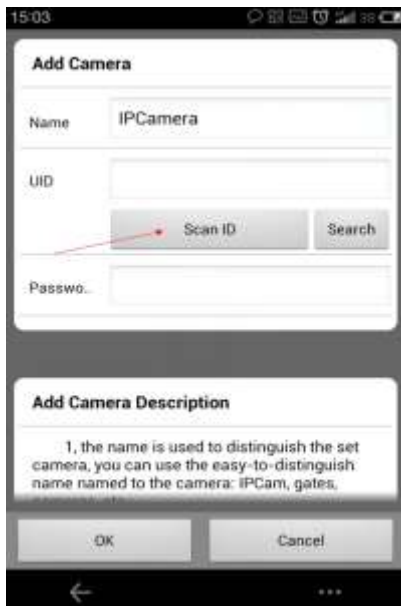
15:03

Add Camera

Name IPCamera

UID

Scan ID Search

Passwo..

Add Camera Description

1, the name is used to distinguish the set camera, you can use the easy-to-distinguish name named to the camera: IPCam, gates, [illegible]

OK Cancel